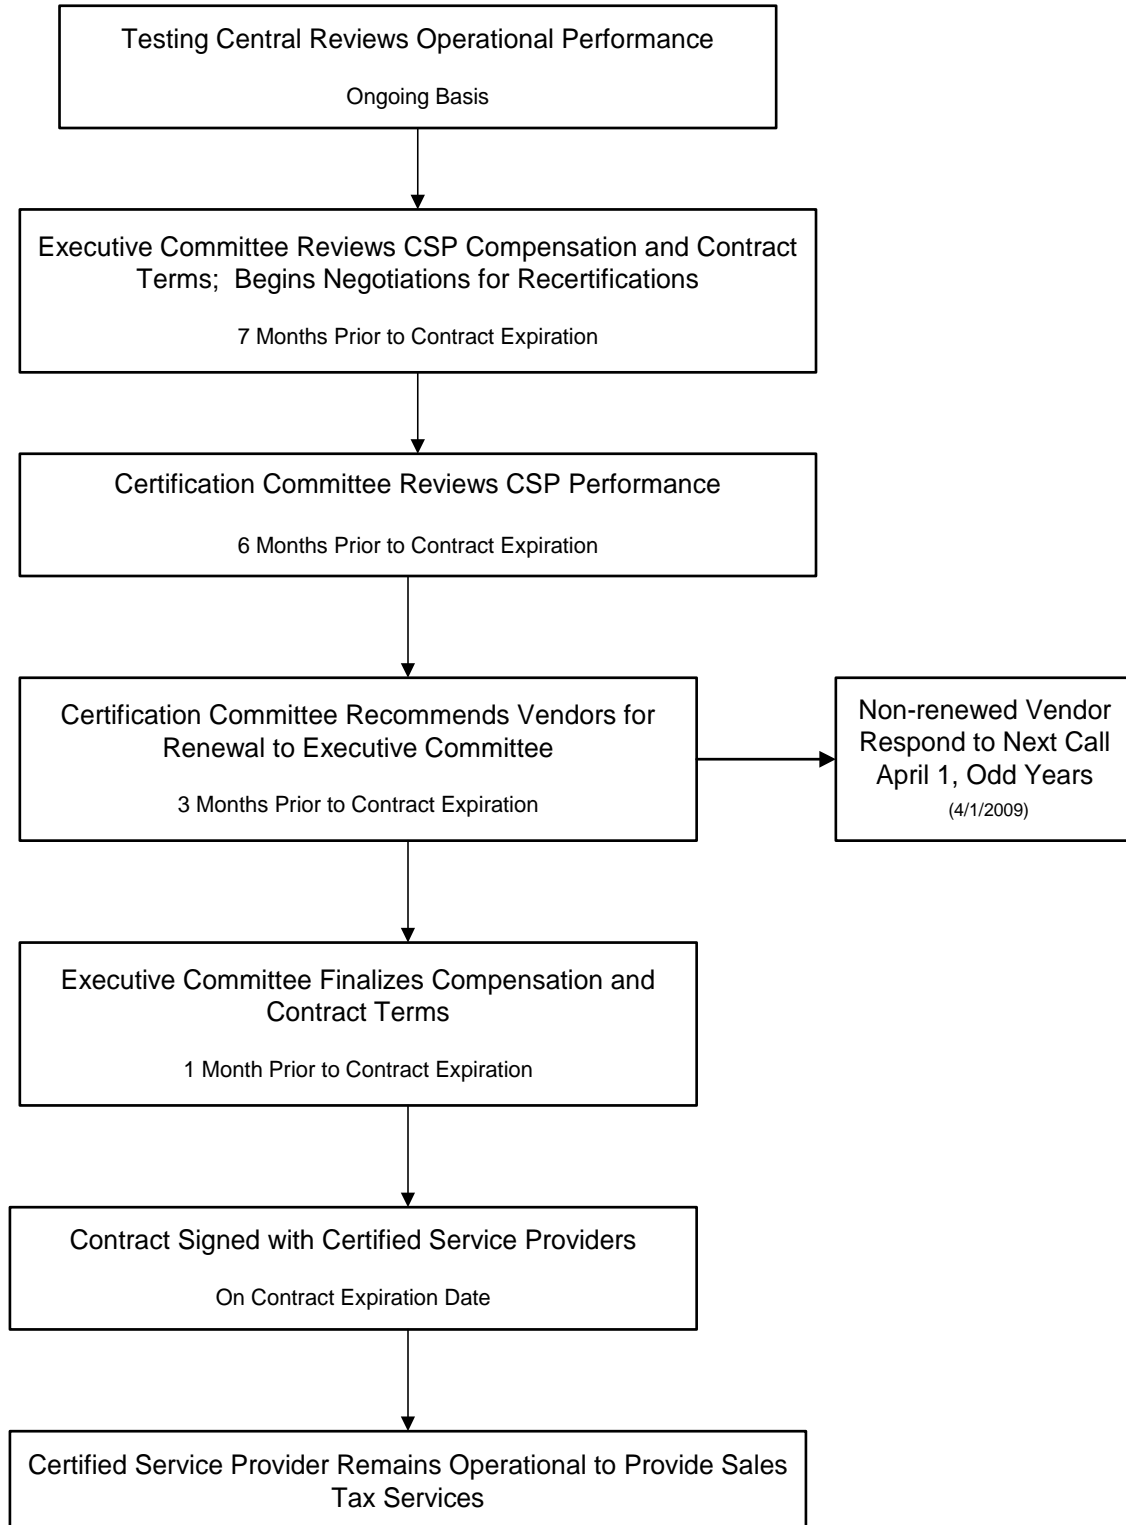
Testing Central Reviews Operational Performance

Ongoing Basis

Executive Committee Reviews CSP Compensation and Contract Terms; Begins Negotiations for Recertifications

7 Months Prior to Contract Expiration

Certification Committee Reviews CSP Performance

6 Months Prior to Contract Expiration

Certification Committee Recommends Vendors for Renewal to Executive Committee

3 Months Prior to Contract Expiration

Non-renewed Vendor Respond to Next Call April 1, Odd Years

(4/1/2009)

Executive Committee Finalizes Compensation and Contract Terms

1 Month Prior to Contract Expiration

Contract Signed with Certified Service Providers

On Contract Expiration Date

Certified Service Provider Remains Operational to Provide Sales Tax Services